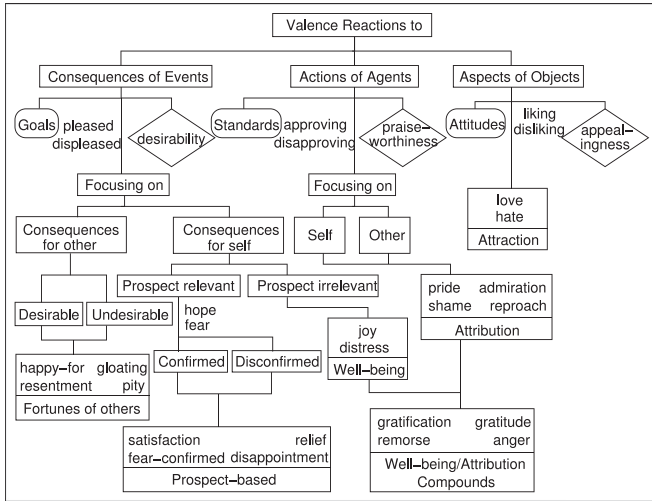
Valence Reactions to

Consequences of Events

Actions of Agents

Aspects of Objects

Goals

pleased displeased

desirability

Standards

approving disapproving

praise-worthiness

Attitudes

liking disliking

appeal-ingness

Focusing on

Focusing on

love hate

Attraction

Consequences for other

Consequences for self

Self

Other

Prospect relevant

Prospect irrelevant

pride admiration shame reproach

Attribution

Desirable

Undesirable

hope fear

joy distress

Well-being

Confirmed

Disconfirmed

happy-for gloating resentment pity

Fortunes of others

gratification gratitude remorse anger

Well-being/Attribution Compounds

satisfaction relief fear-confirmed disappointment

Prospect-based